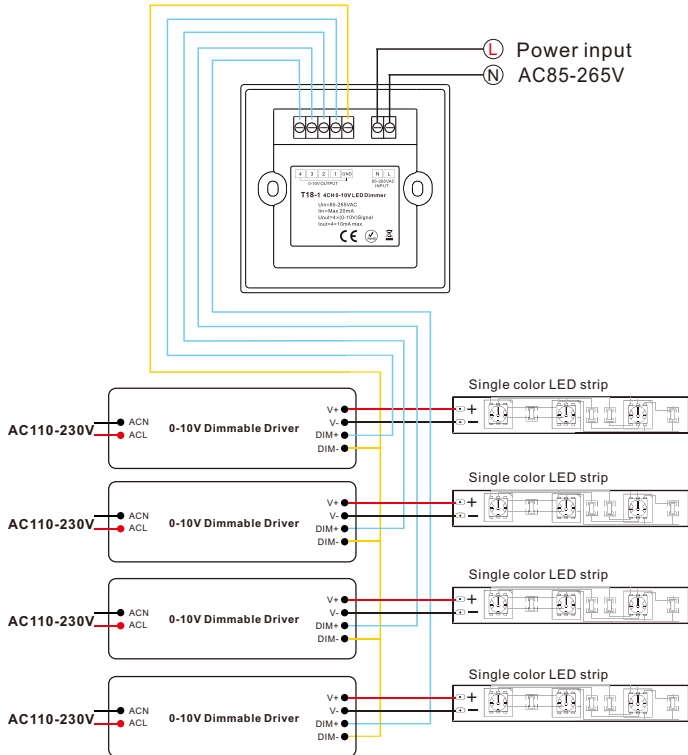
L Power input
N AC85-265V

4 3 2 1 GND
0-10V OUTPUT
N L
85-265VAC INPUT
T18-1 4CH 0-10V LED Dimmer
Uin=85-265VAC
Iin=Max 20mA
Uout=4×(0-10V)Signal
Iout=4×10mA max.

Single color LED strip
AC110-230V
ACN
ACL
0-10V Dimmable Driver
V+
V-
DIM+
DIM-
+
−

Single color LED strip
AC110-230V
ACN
ACL
0-10V Dimmable Driver
V+
V-
DIM+
DIM-
+
−

Single color LED strip
AC110-230V
ACN
ACL
0-10V Dimmable Driver
V+
V-
DIM+
DIM-
+
−

Single color LED strip
AC110-230V
ACN
ACL
0-10V Dimmable Driver
V+
V-
DIM+
DIM-
+
−